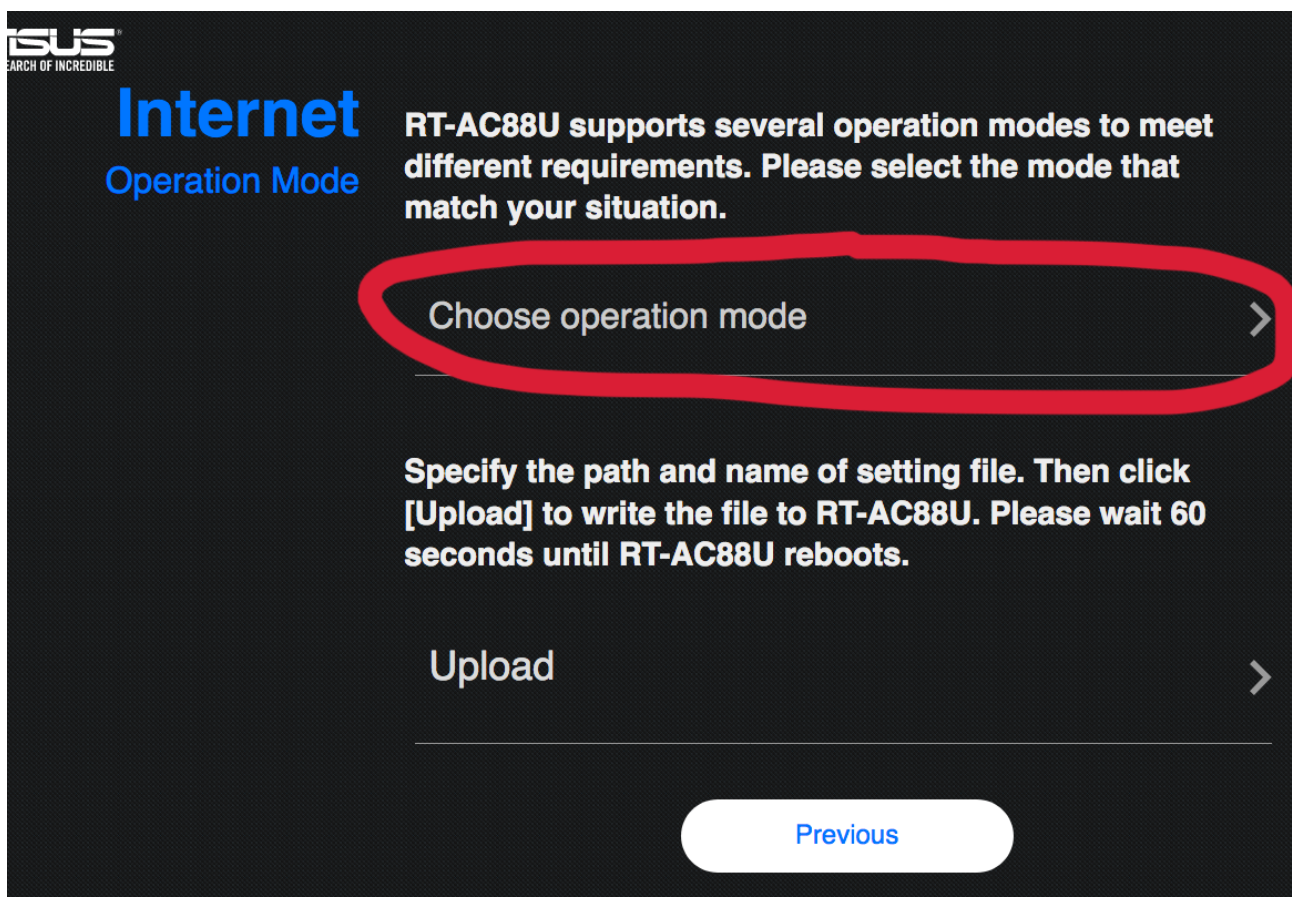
SUS
EARCH OF INCREDIBLE

Internet
Operation Mode

RT-AC88U supports several operation modes to meet different requirements. Please select the mode that match your situation.

Choose operation mode

Specify the path and name of setting file. Then click [Upload] to write the file to RT-AC88U. Please wait 60 seconds until RT-AC88U reboots.

Upload

Previous